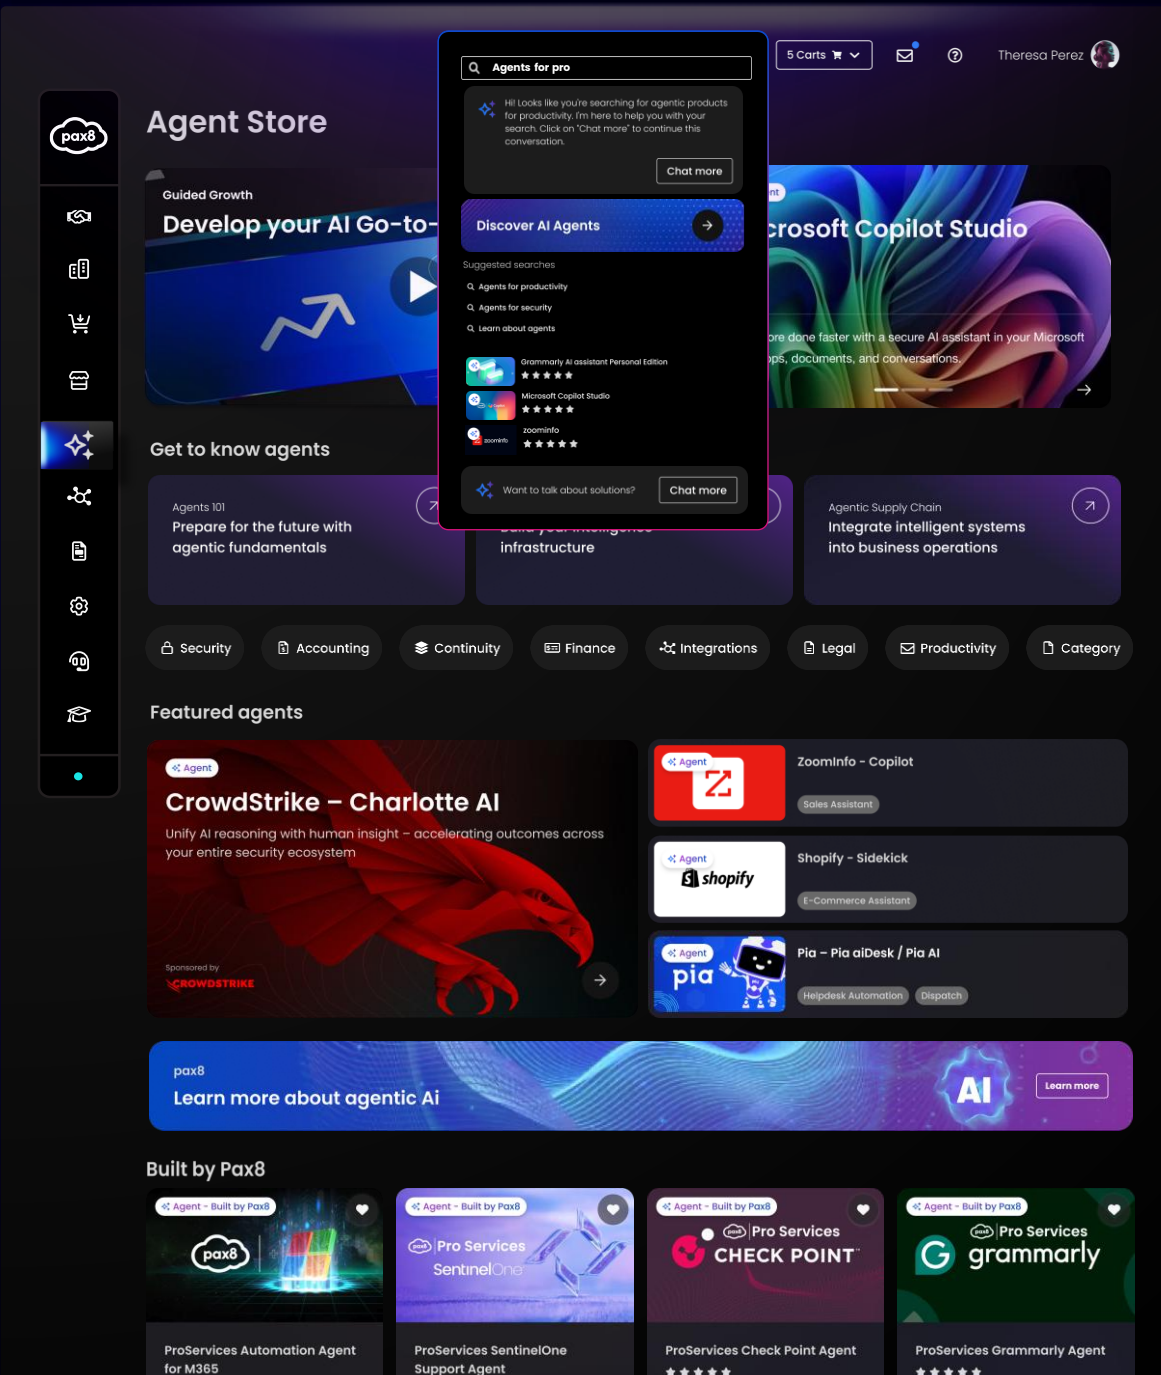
pax8

Agent Store

5 Carts

Theresa Perez

Agents for pro

Hi! Looks like you're searching for agentic products for productivity. I'm here to help you with your search. Click on "Chat more" to continue this conversation.

Chat more

Discover AI Agents

Suggested searches

Agents for productivity

Agents for security

Learn about agents

Grammarly AI assistant Personal Edition

Microsoft Copilot Studio

zoominfo

Want to talk about solutions?

Chat more

Guided Growth

Develop your AI Go-to-

crosoft Copilot Studio

ore done faster with a secure AI assistant in your Microsoft ps, documents, and conversations.

Get to know agents

Agents 101
Prepare for the future with agentic fundamentals

infrastructure

Agentic Supply Chain
Integrate intelligent systems into business operations

Security

Accounting

Continuity

Finance

Integrations

Legal

Productivity

Category

Featured agents

Agent

CrowdStrike – Charlotte AI

Unify AI reasoning with human insight – accelerating outcomes across your entire security ecosystem

Sponsored by
CROWDSTRIKE

Agent
ZoomInfo - Copilot
Sales Assistant

Agent
shopify
Shopify - Sidekick
E-Commerce Assistant

Agent
pia
Pia – Pia aiDesk / Pia AI
Helpdesk Automation
Dispatch

pax8
Learn more about agentic Ai
AI
Learn more

Built by Pax8

Agent - Built by Pax8
pax8
ProServices Automation Agent for M365

Agent - Built by Pax8
Pro Services
SentinelOne
ProServices SentinelOne Support Agent

Agent - Built by Pax8
Pro Services
CHECK POINT
ProServices Check Point Agent

Agent - Built by Pax8
Pro Services
grammarly
ProServices Grammarly Agent